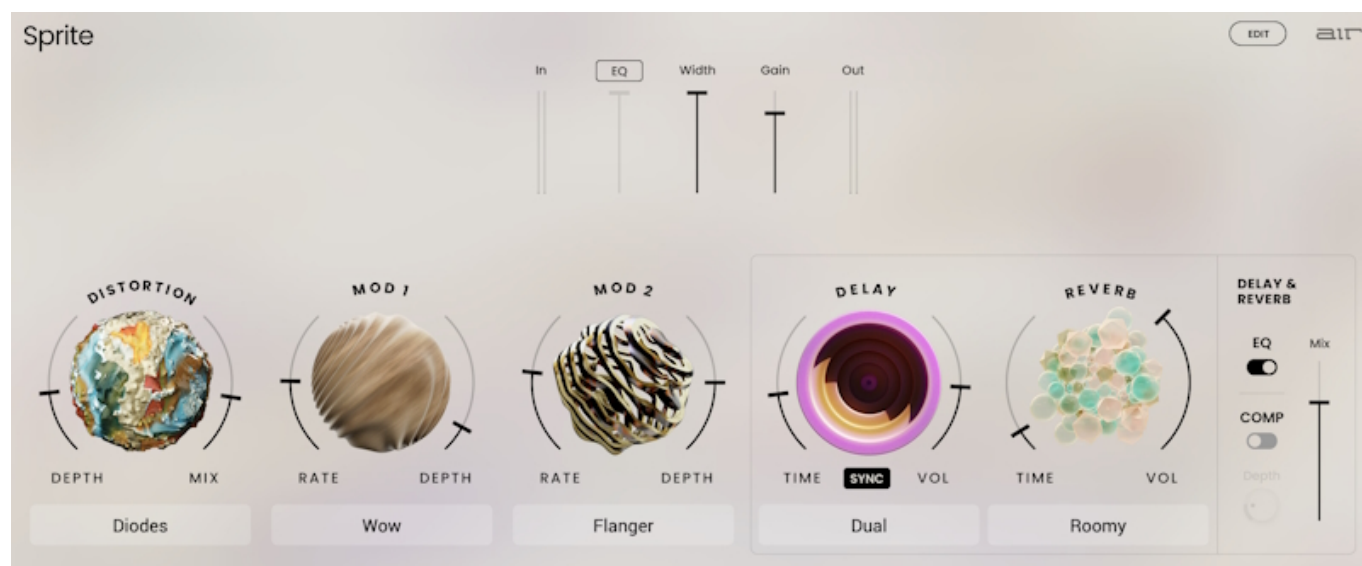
Sprite

EDIT

air

In

EQ

Width

Gain

Out

DISTORTION

DEPTH MIX

Diodes

MOD 1

RATE DEPTH

Wow

MOD 2

RATE DEPTH

Flanger

DELAY

TIME SYNC VOL

Dual

REVERB

TIME VOL

Roomy

DELAY & REVERB

EQ

Mix

COMP

Depth